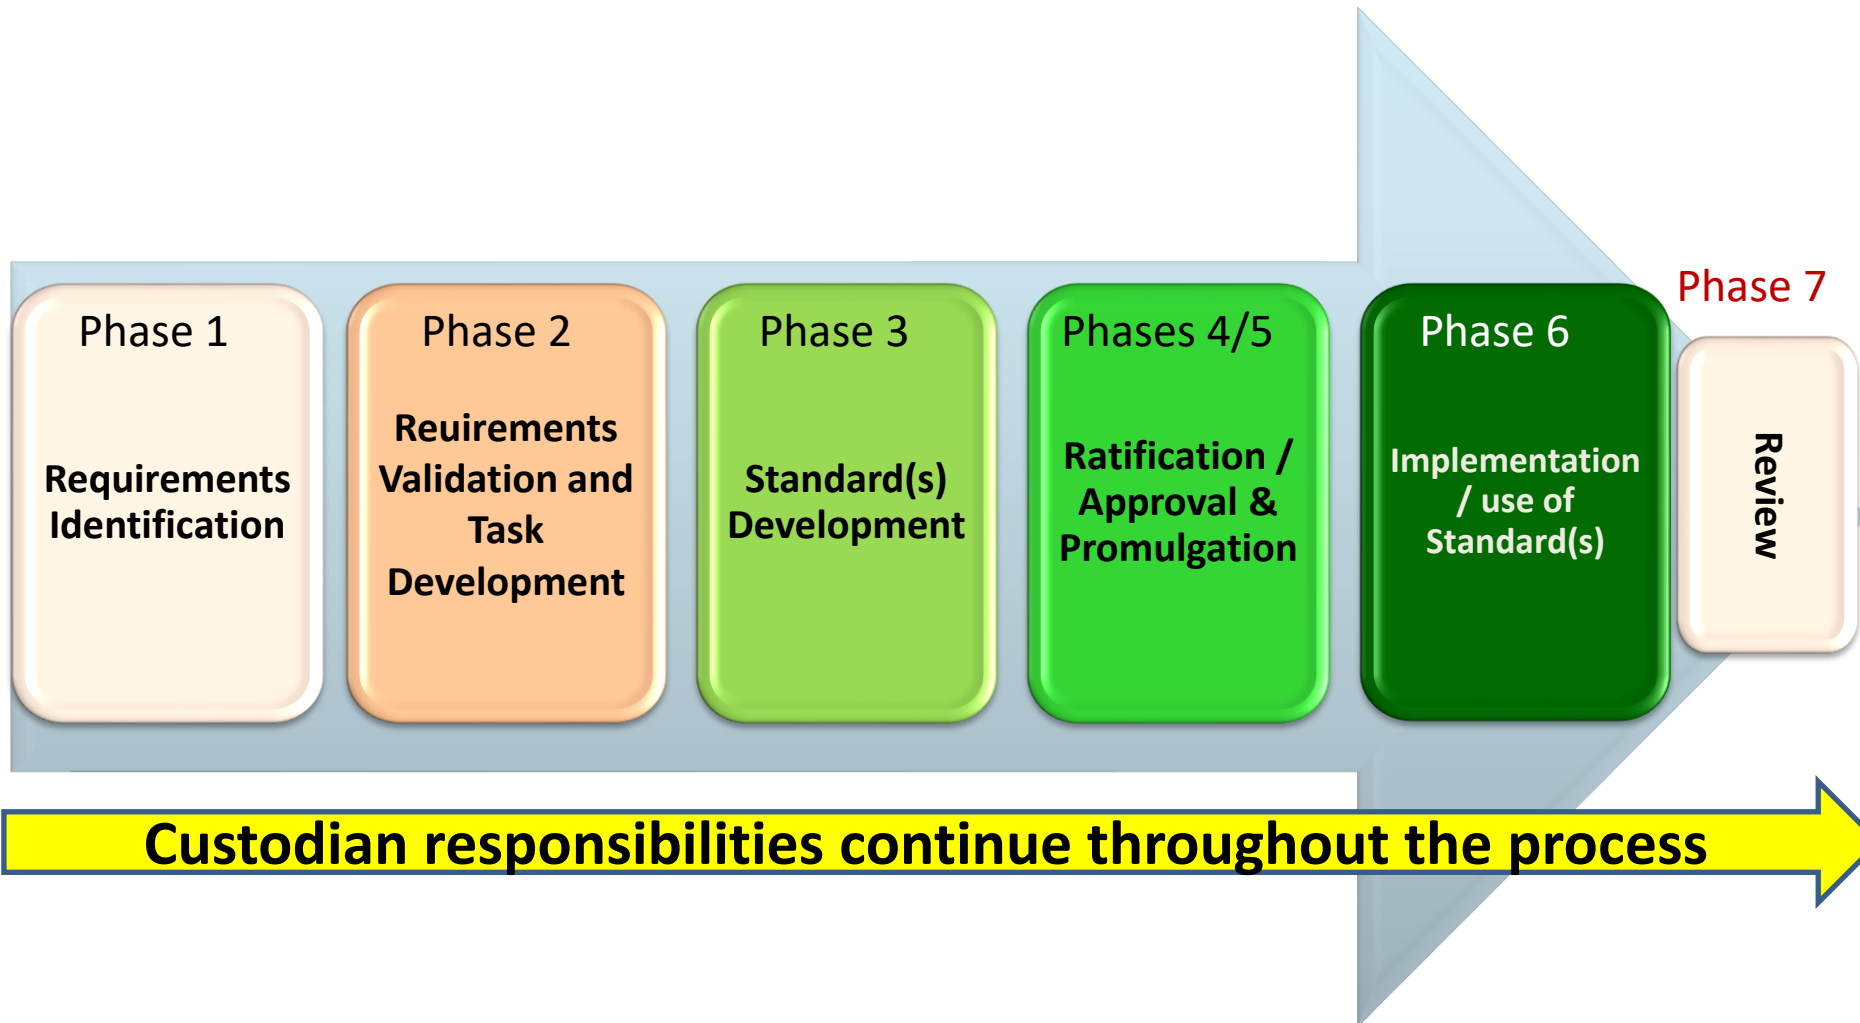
Phase 1

Requirements Identification

Phase 2

Reuirements Validation and Task Development

Phase 3

Standard(s) Development

Phases 4/5

Ratification / Approval & Promulgation

Phase 6

Implementation / use of Standard(s)

Phase 7

Review

Custodian responsibilities continue throughout the process